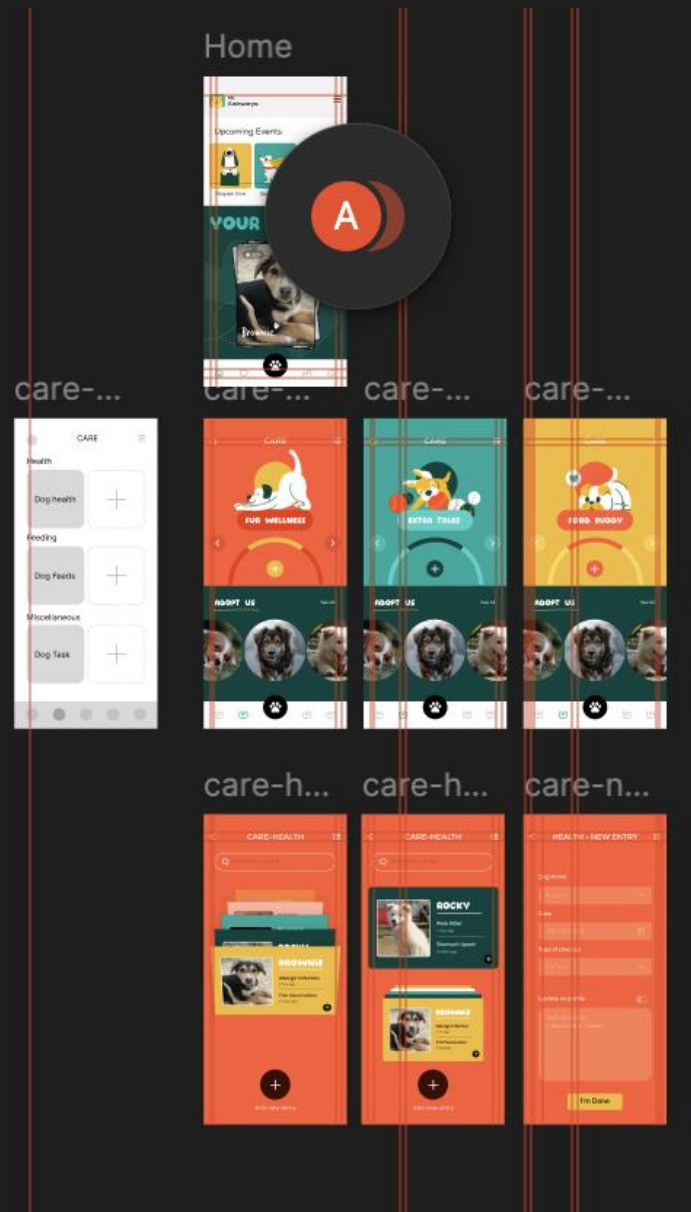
Home

Hi, Aishwarya

Upcoming Events

YOUR

Brownie

A

care-...

care-...

care-...

care-...

CARE

Health

Dog health

Feeding

Dog Feeds

Miscellaneous

Dog Task

Care

FUR WELLNESS

ADOPT US

Care

EXTRA TAILS

ADOPT US

Care

FOOD BUDDY

ADOPT US

care-h...

care-h...

care-n...

CARE-HEALTH

BROWNIE

Allergic Infection

Flea Vaccination

Add new entry

CARE-HEALTH

ROCKY

BROWNIE

Allergic Infection

Add new entry

HEALTH - NEW ENTRY

I'm Done